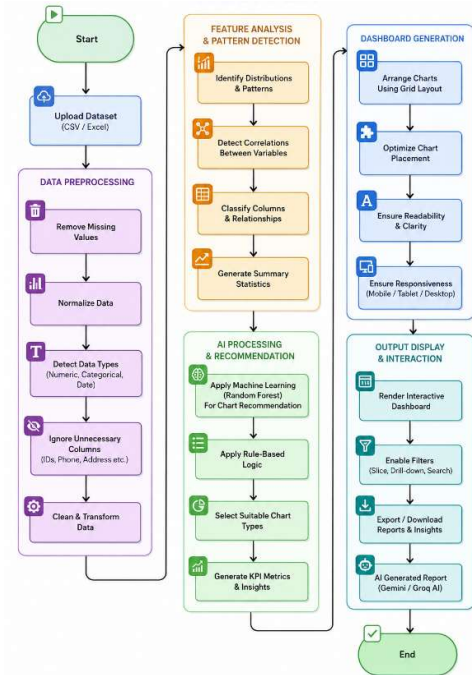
Start

Upload Dataset (CSV / Excel)

DATA PREPROCESSING

Remove Missing Values

Normalize Data

Detect Data Types (Numeric, Categorical, Date)

Ignore Unnecessary Columns (IDs, Phone, Address etc.)

Clean & Transform Data

FEATURE ANALYSIS & PATTERN DETECTION

Identify Distributions & Patterns

Detect Correlations Between Variables

Classify Columns & Relationships

Generate Summary Statistics

AI PROCESSING & RECOMMENDATION

Apply Machine Learning (Random Forest) For Chart Recommendation

Apply Rule-Based Logic

Select Suitable Chart Types

Generate KPI Metrics & Insights

DASHBOARD GENERATION

Arrange Charts Using Grid Layout

Optimize Chart Placement

Ensure Readability & Clarity

Ensure Responsiveness (Mobile / Tablet / Desktop)

OUTPUT DISPLAY & INTERACTION

Render Interactive Dashboard

Enable Filters (Slice, Drill-down, Search)

Export / Download Reports & Insights

AI Generated Report (Gemini / Groq AI)

End